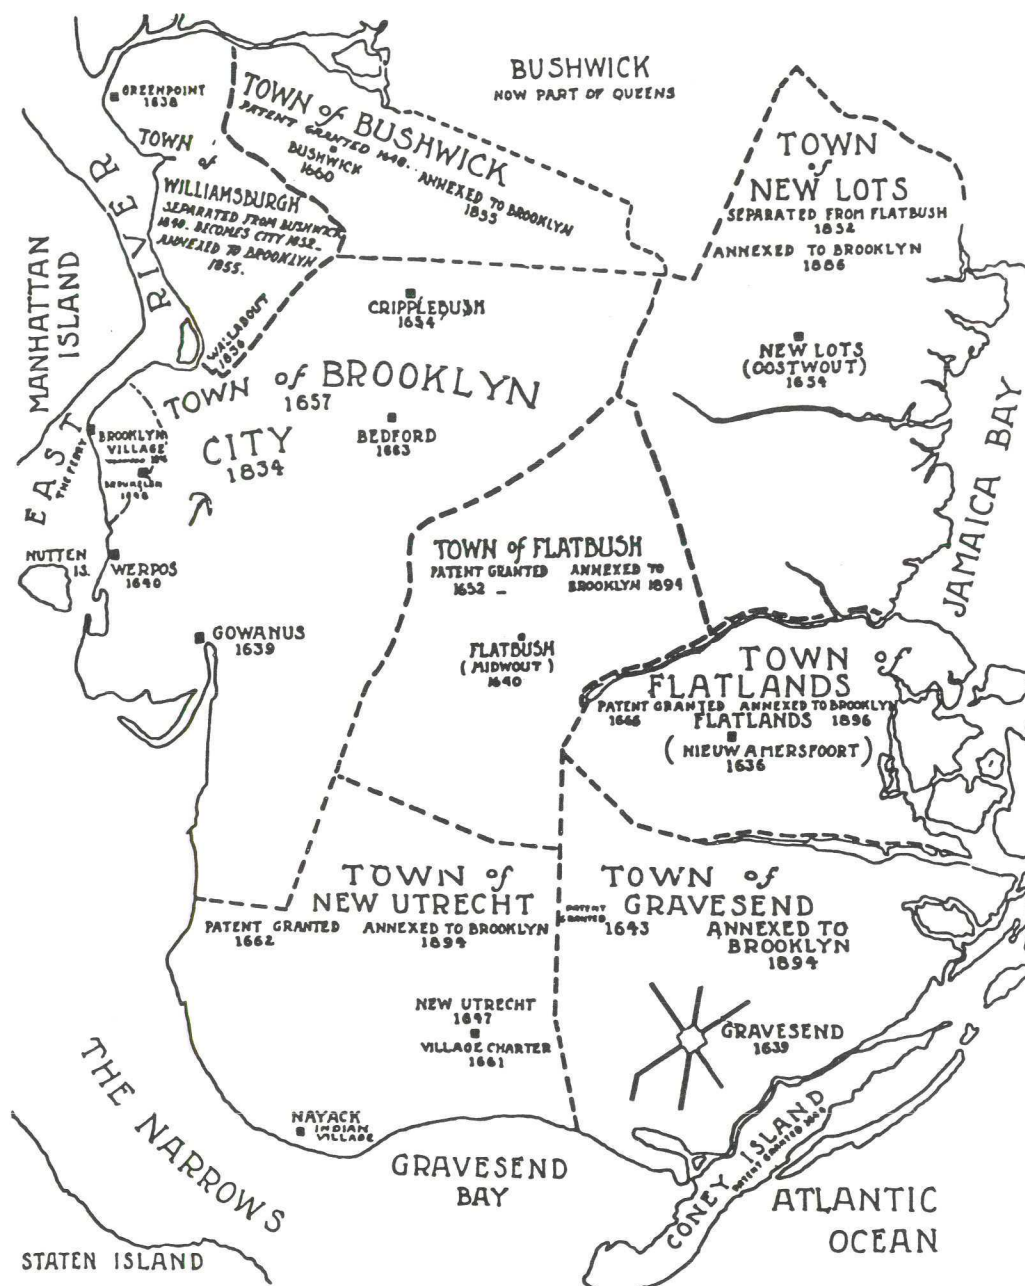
GREENPOINT
1638

TOWN of BUSHWICK
PATENT GRANTED 1648. ANNEXED TO BROOKLYN
1855
BUSHWICK
1660

BUSHWICK
NOW PART OF QUEENS

TOWN of NEW LOTS
SEPARATED FROM FLATBUSH
1852
ANNEXED TO BROOKLYN
1886

TOWN of WILLIAMSBURGH
SEPARATED FROM BUSHWICK 1840. BECOMES CITY 1852. ANNEXED TO BROOKLYN 1855.

EAST RIVER

MANHATTAN ISLAND

WALLABOUT
1636

CRIPPLEBUSH
1654

NEW LOTS
(OOSTWOUT)
1654

TOWN of BROOKLYN
1657

BEDFORD
1663

BROOKLYN VILLAGE
THE FERRY
BREUKELEN
1646

CITY
1834

JAMAICA BAY

NUTTEN IS.

WERPOS
1640

TOWN of FLATBUSH
PATENT GRANTED 1652 – ANNEXED TO BROOKLYN 1894

GOWANUS
1639

FLATBUSH
(MIDWOUT)
1640

TOWN of FLATLANDS
PATENT GRANTED 1666 ANNEXED TO BROOKLYN 1896
FLATLANDS
(NIEUW AMERSFOORT)
1636

TOWN of NEW UTRECHT
PATENT GRANTED 1662 ANNEXED TO BROOKLYN 1894

PATENT GRANTED 1643

TOWN of GRAVESEND
ANNEXED TO BROOKLYN 1894

NEW UTRECHT
1647
VILLAGE CHARTER
1661

GRAVESEND
1639

THE NARROWS

NAYACK
INDIAN VILLAGE

GRAVESEND BAY

CONEY ISLAND
PATENT GRANTED 1685

ATLANTIC OCEAN

STATEN ISLAND